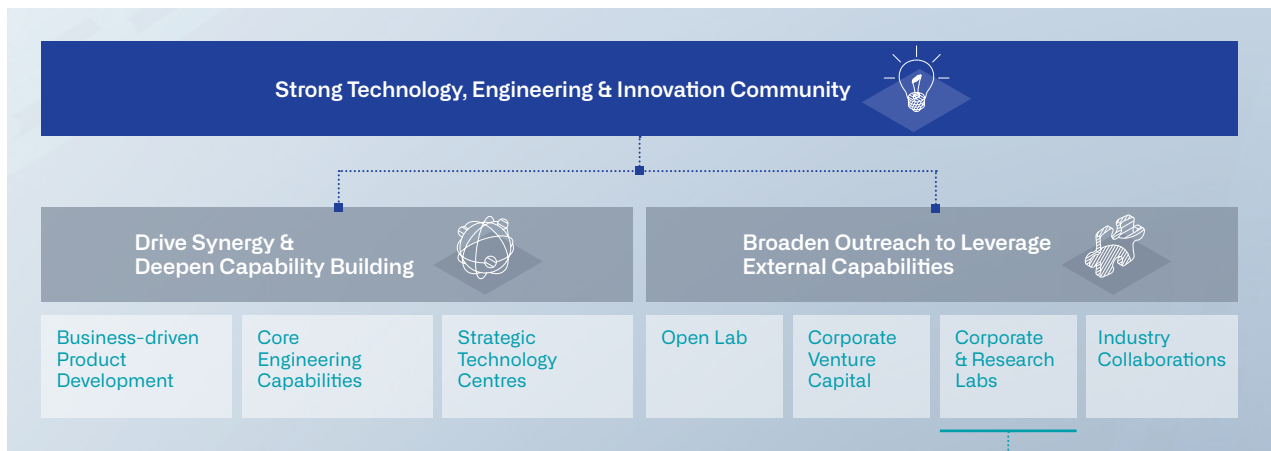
Strong Technology, Engineering & Innovation Community

Drive Synergy & Deepen Capability Building

Broaden Outreach to Leverage External Capabilities

Business-driven Product Development

Core Engineering Capabilities

Strategic Technology Centres

Open Lab

Corporate Venture Capital

Corporate & Research Labs

Industry Collaborations